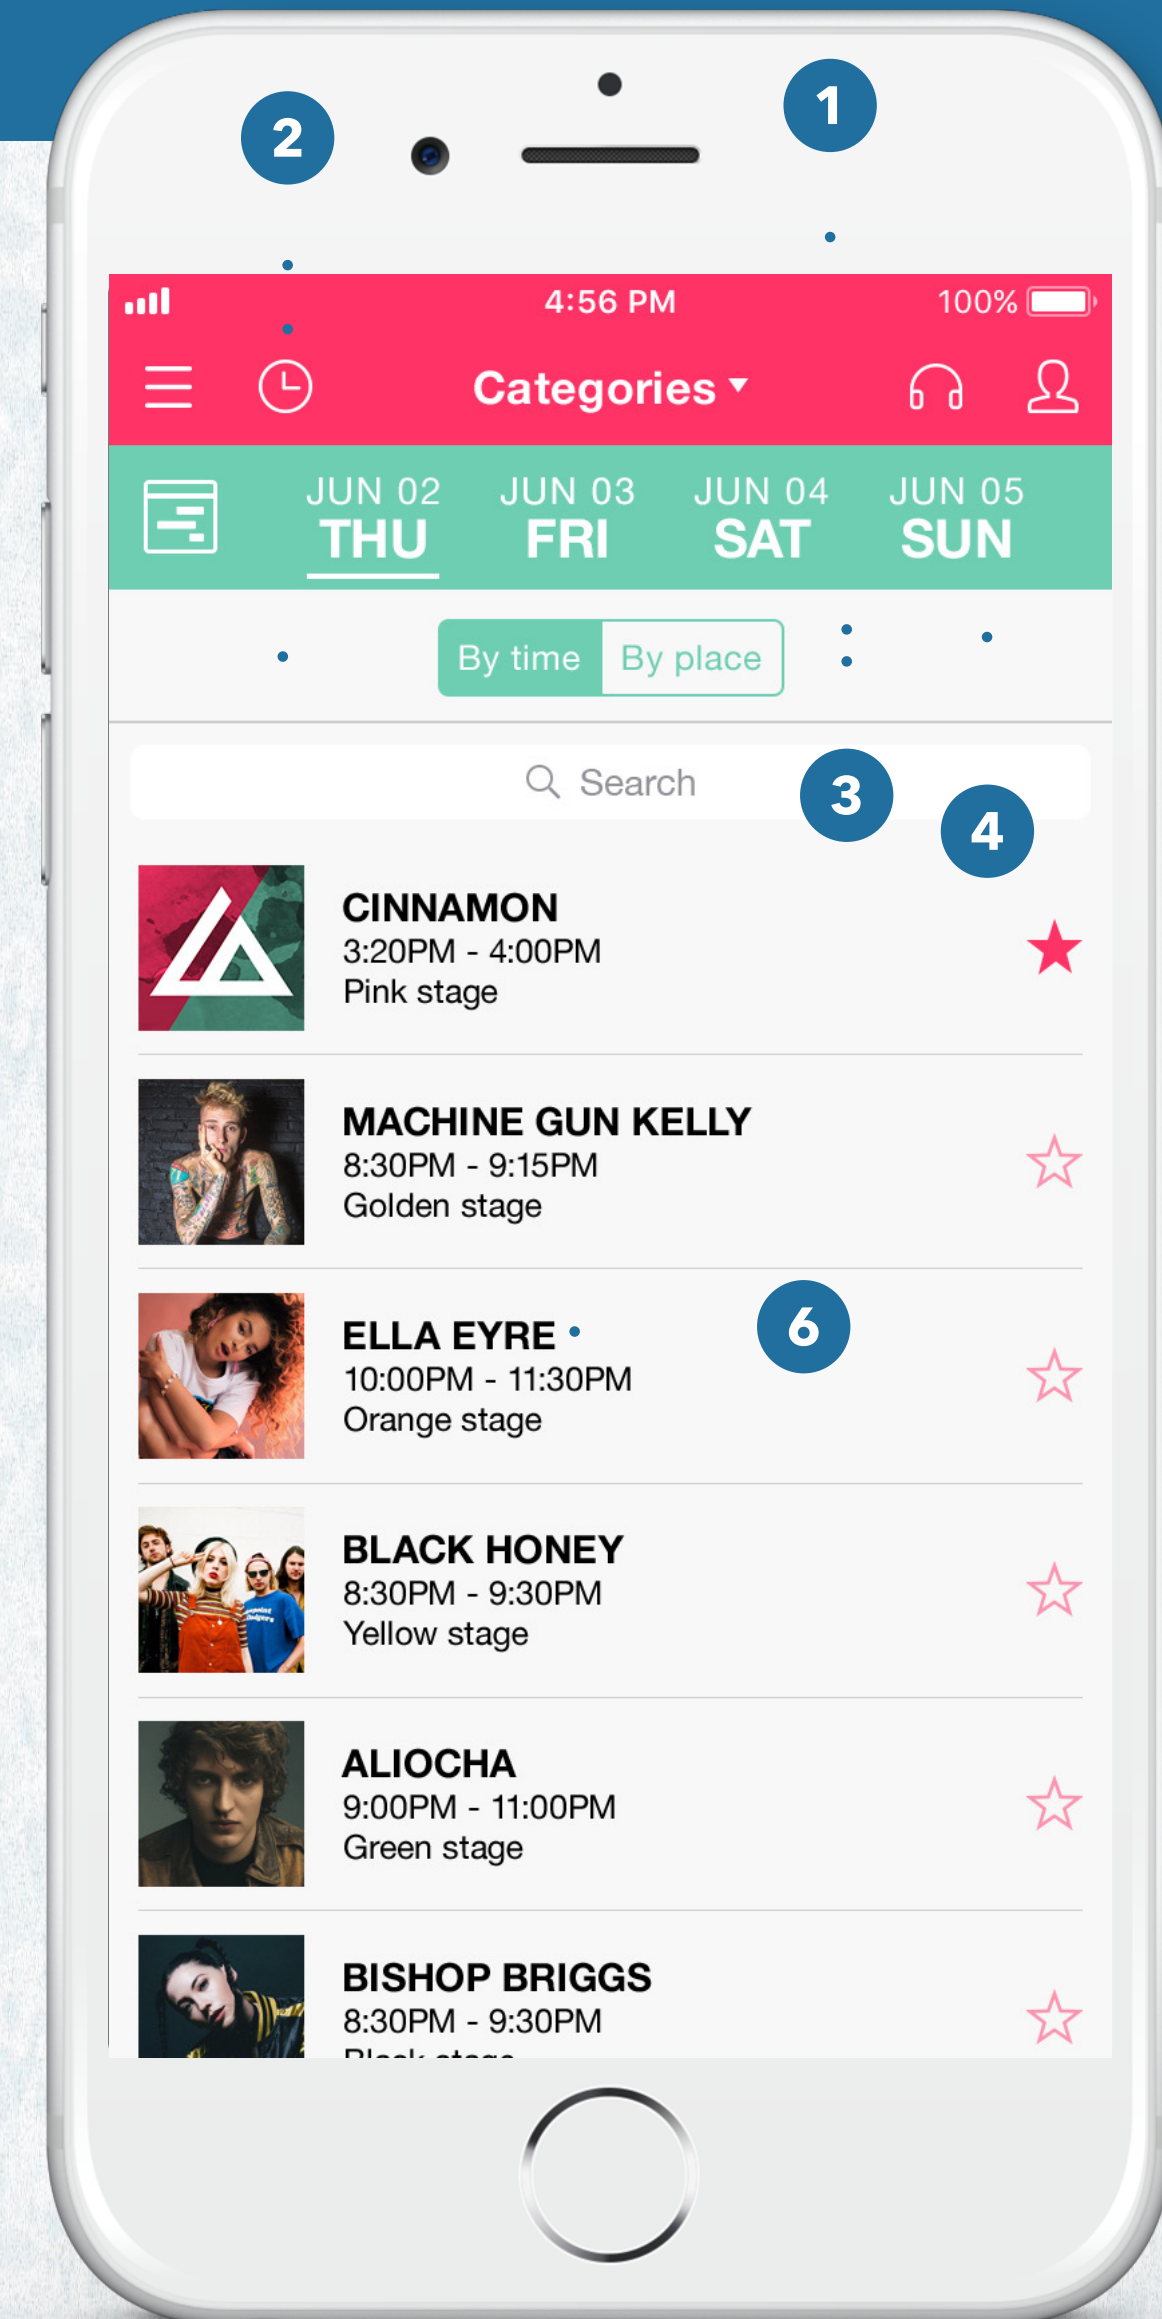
2

1

4:56 PM

100%

Categories

JUN 02
THU

JUN 03
FRI

JUN 04
SAT

JUN 05
SUN

By time By place

Search

3

4

CINNAMON
3:20PM - 4:00PM
Pink stage

MACHINE GUN KELLY
8:30PM - 9:15PM
Golden stage

ELLA EYRE
10:00PM - 11:30PM
Orange stage

6

BLACK HONEY
8:30PM - 9:30PM
Yellow stage

ALIOCHA
9:00PM - 11:00PM
Green stage

BISHOP BRIGGS
8:30PM - 9:30PM
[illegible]